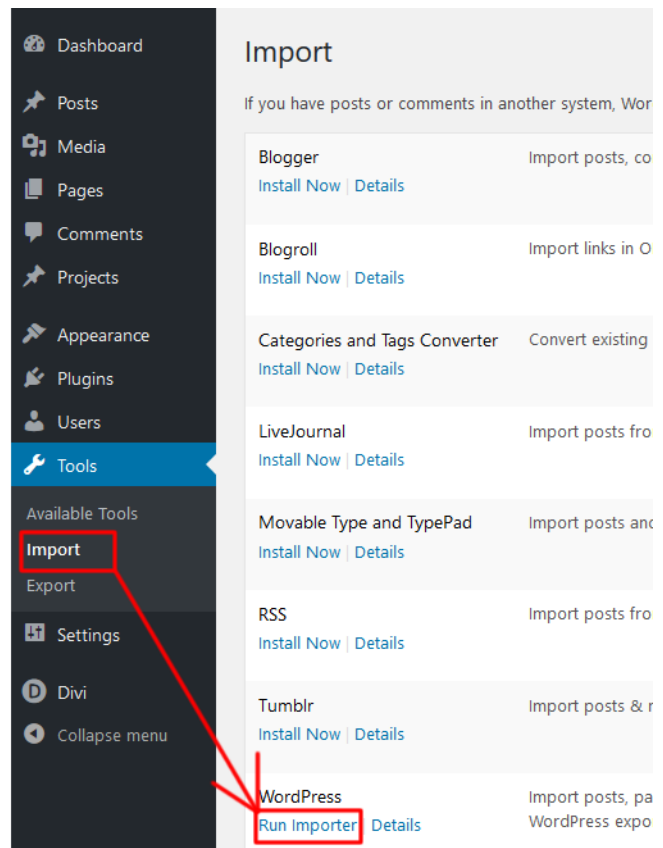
Dashboard
Posts
Media
Pages
Comments
Projects
Appearance
Plugins
Users
Tools
Available Tools
Import
Export
Settings
Divi
Collapse menu

Import

If you have posts or comments in another system, Wor

| | |
|---|---|
| Blogger<br>Install Now \| Details | Import posts, co |
| Blogroll<br>Install Now \| Details | Import links in O |
| Categories and Tags Converter<br>Install Now \| Details | Convert existing |
| LiveJournal<br>Install Now \| Details | Import posts fro |
| Movable Type and TypePad<br>Install Now \| Details | Import posts and |
| RSS<br>Install Now \| Details | Import posts fro |
| Tumblr<br>Install Now \| Details | Import posts & r |
| WordPress<br>Run Importer \| Details | Import posts, pa WordPress expo |